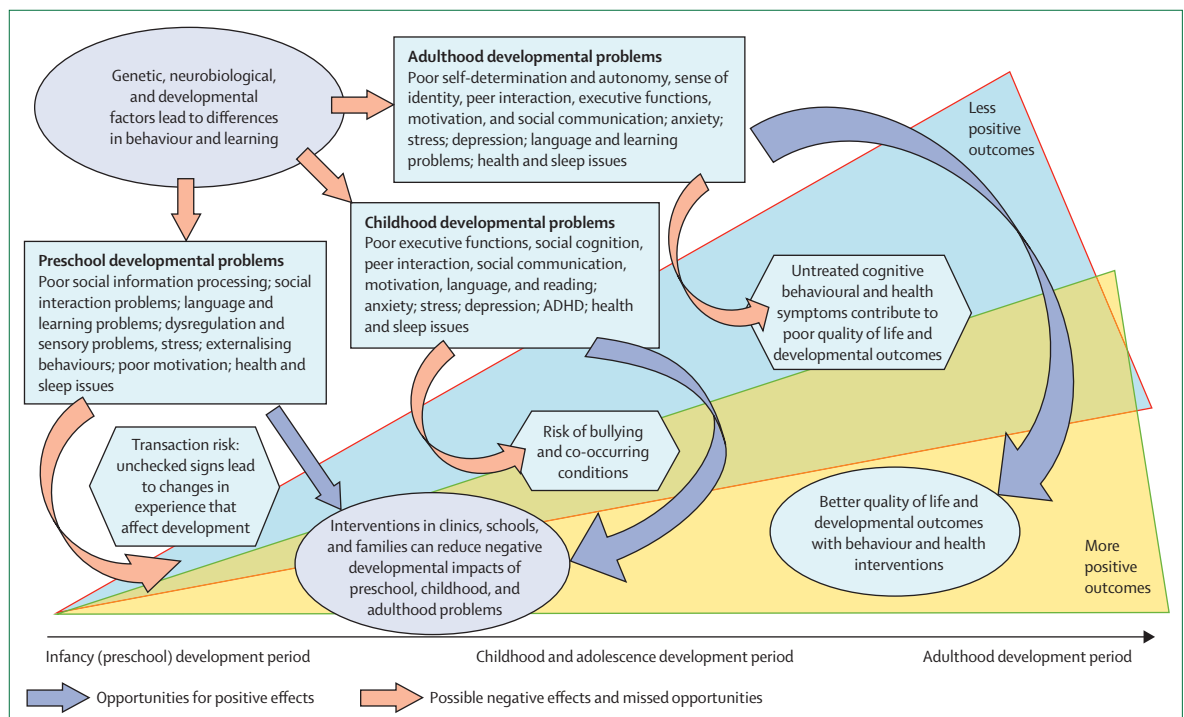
Genetic, neurobiological, and developmental factors lead to differences in behaviour and learning

Adulthood developmental problems
Poor self-determination and autonomy, sense of identity, peer interaction, executive functions, motivation, and social communication; anxiety; stress; depression; language and learning problems; health and sleep issues

Less positive outcomes

Childhood developmental problems
Poor executive functions, social cognition, peer interaction, social communication, motivation, language, and reading; anxiety; stress; depression; ADHD; health and sleep issues

Preschool developmental problems
Poor social information processing; social interaction problems; language and learning problems; dysregulation and sensory problems, stress; externalising behaviours; poor motivation; health and sleep issues

Untreated cognitive behavioural and health symptoms contribute to poor quality of life and developmental outcomes

Transaction risk: unchecked signs lead to changes in experience that affect development

Risk of bullying and co-occurring conditions

Interventions in clinics, schools, and families can reduce negative developmental impacts of preschool, childhood, and adulthood problems

Better quality of life and developmental outcomes with behaviour and health interventions

More positive outcomes

Infancy (preschool) development period

Childhood and adolescence development period

Adulthood development period

Opportunities for positive effects

Possible negative effects and missed opportunities